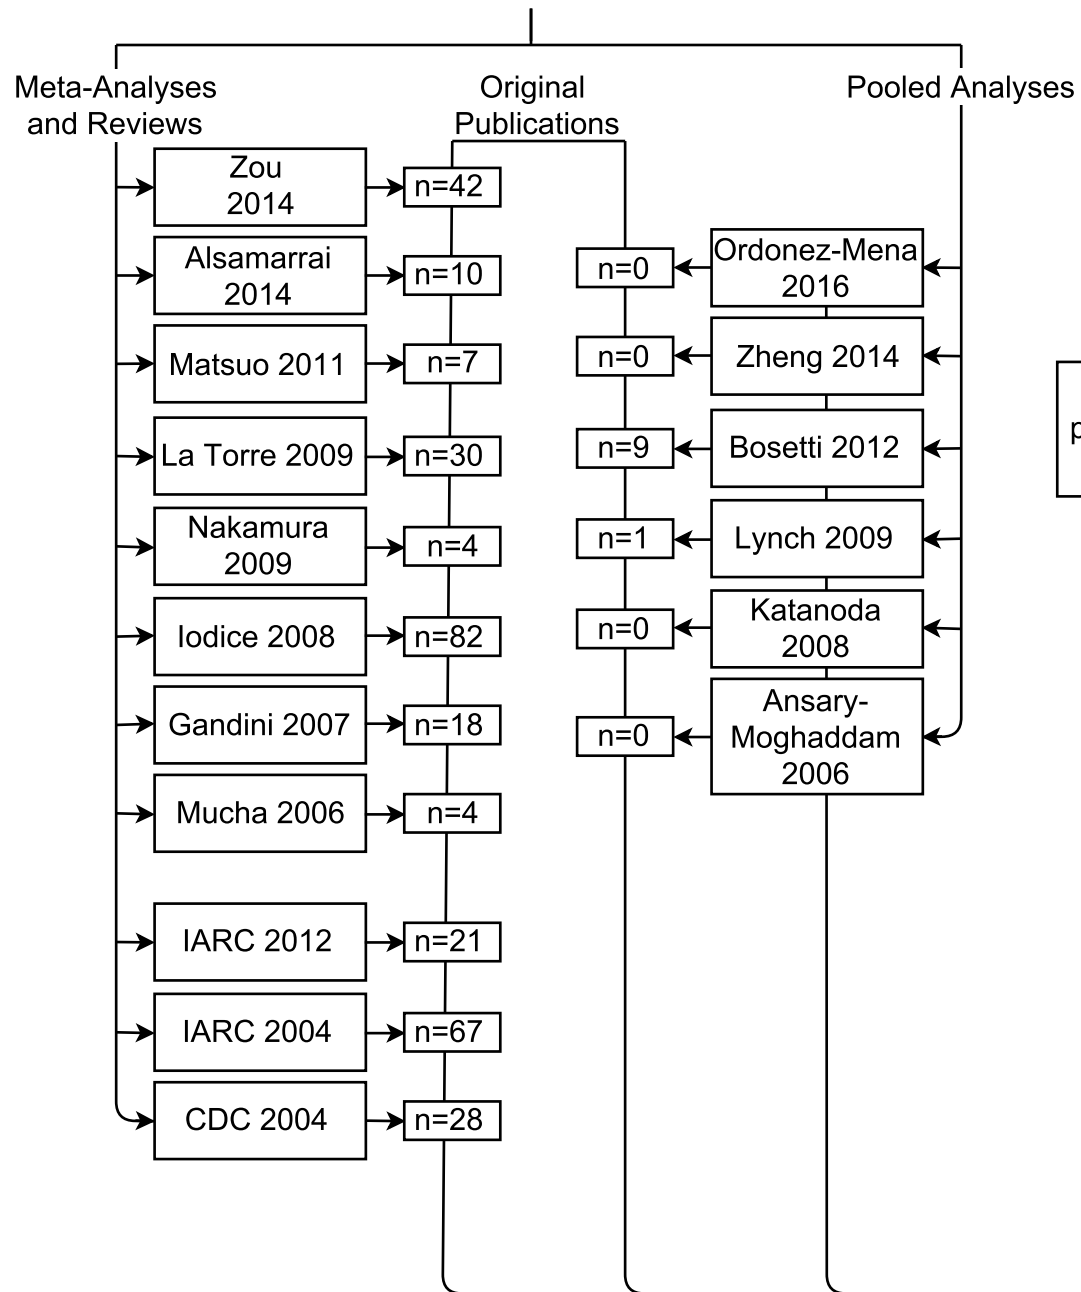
Meta-Analyses and Reviews

Original Publications

Pooled Analyses

Zou 2014

n=42

Alsamarrai 2014

n=10

Matsuo 2011

n=7

La Torre 2009

n=30

Nakamura 2009

n=4

Iodice 2008

n=82

Gandini 2007

n=18

Mucha 2006

n=4

IARC 2012

n=21

IARC 2004

n=67

CDC 2004

n=28

n=0

Ordonez-Mena 2016

n=0

Zheng 2014

n=9

Bosetti 2012

n=1

Lynch 2009

n=0

Katanoda 2008

n=0

Ansary-Moghaddam 2006

p